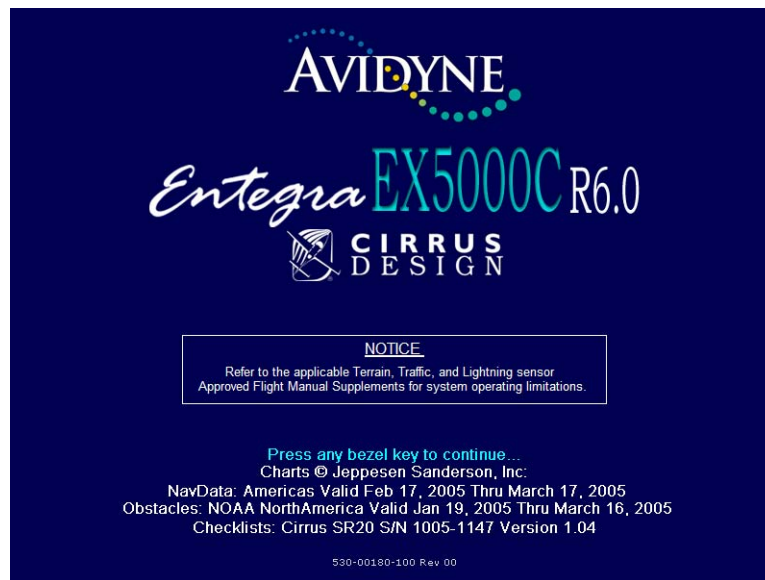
AVIDYNE

Entegra EX5000C R6.0

CIRRUS DESIGN

NOTICE

Refer to the applicable Terrain, Traffic, and Lightning sensor Approved Flight Manual Supplements for system operating limitations.

Press any bezel key to continue...
Charts © Jeppesen Sanderson, Inc:
NavData: Americas Valid Feb 17, 2005 Thru March 17, 2005
Obstacles: NOAA NorthAmerica Valid Jan 19, 2005 Thru March 16, 2005
Checklists: Cirrus SR20 S/N 1005-1147 Version 1.04

530-00180-100 Rev 00